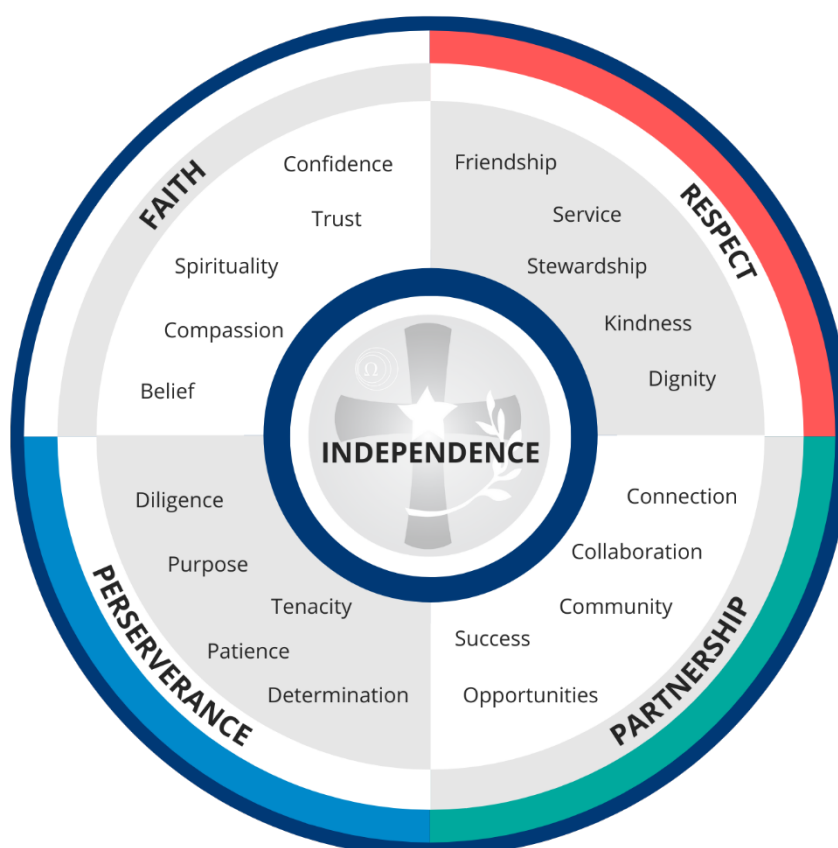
FAITH

Confidence

Trust

Spirituality

Compassion

Belief

RESPECT

Friendship

Service

Stewardship

Kindness

Dignity

INDEPENDENCE

PERSERVERANCE

Diligence

Purpose

Tenacity

Patience

Determination

PARTNERSHIP

Connection

Collaboration

Community

Success

Opportunities